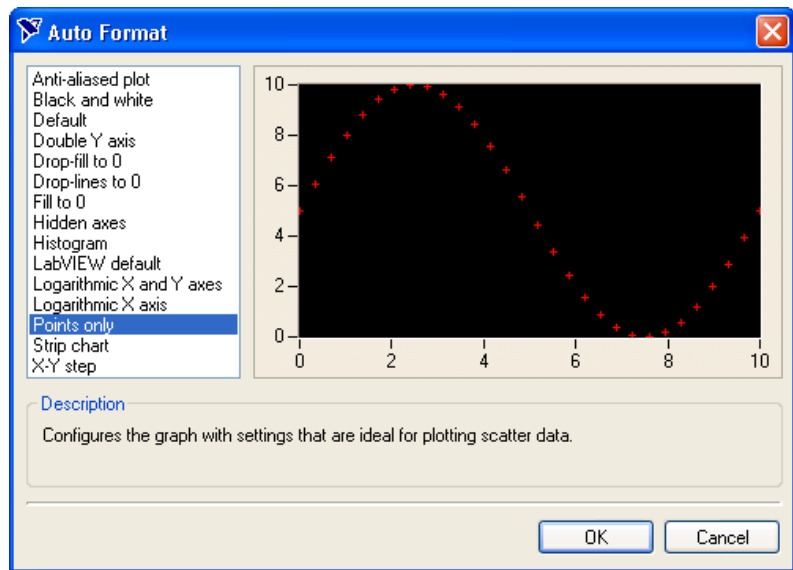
Auto Format

Anti-aliased plot
Black and white
Default
Double Y axis
Drop-fill to 0
Drop-lines to 0
Fill to 0
Hidden axes
Histogram
LabVIEW default
Logarithmic X and Y axes
Logarithmic X axis
Points only
Strip chart
X-Y step

10
8
6
4
2
0
0 2 4 6 8 10

Description
Configures the graph with settings that are ideal for plotting scatter data.

OK
Cancel